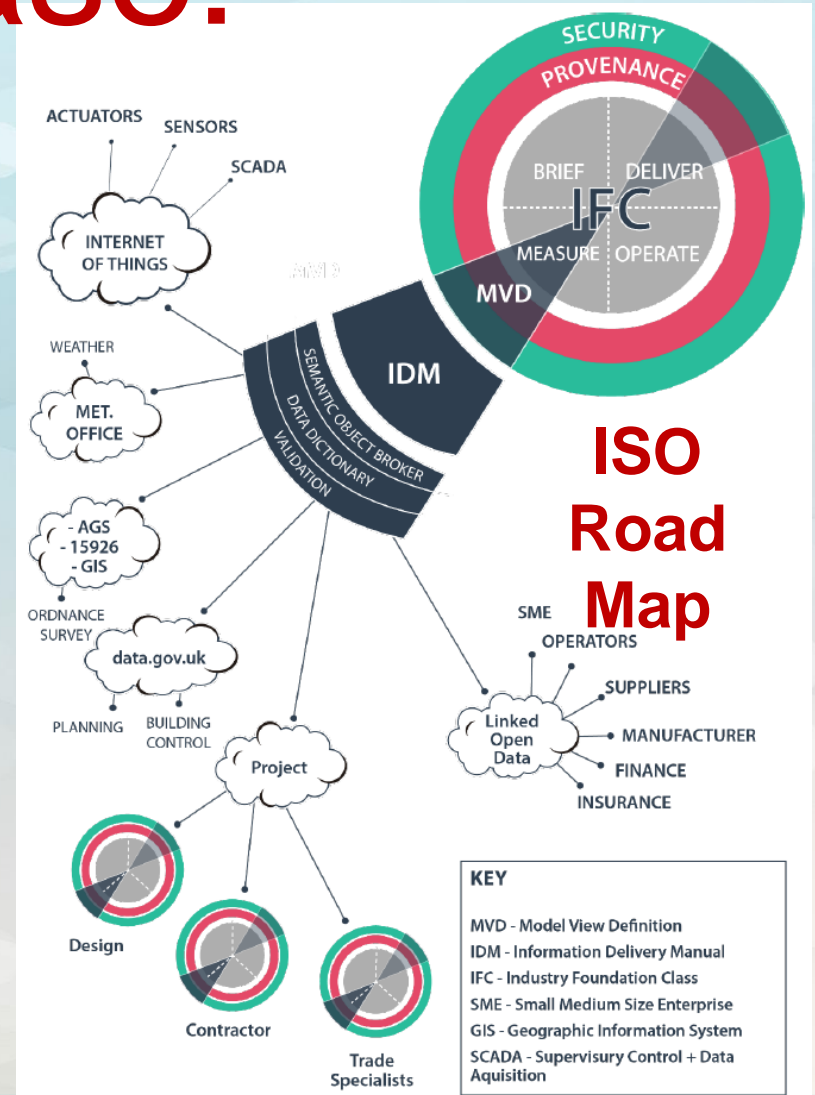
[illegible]

SECURITY
PROVENANCE
BRIEF
DELIVER
IFC
MEASURE
OPERATE
MVD

ACTUATORS
SENSORS
SCADA
INTERNET OF THINGS

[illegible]

IDM
SEMANTIC OBJECT BROKER
DATA DICTIONARY
VALIDATION

WEATHER
MET. OFFICE

- AGS
- 15926
- GIS

ORDNANCE SURVEY
data.gov.uk
PLANNING
BUILDING CONTROL

ISO Road Map

SME
OPERATORS
SUPPLIERS
Linked Open Data
MANUFACTURER
FINANCE
INSURANCE

Project
Design
Contractor
Trade Specialists

KEY
MVD - Model View Definition
IDM - Information Delivery Manual
IFC - Industry Foundation Class
SME - Small Medium Size Enterprise
GIS - Geographic Information System
SCADA - Supervisury Control + Data Aquisition